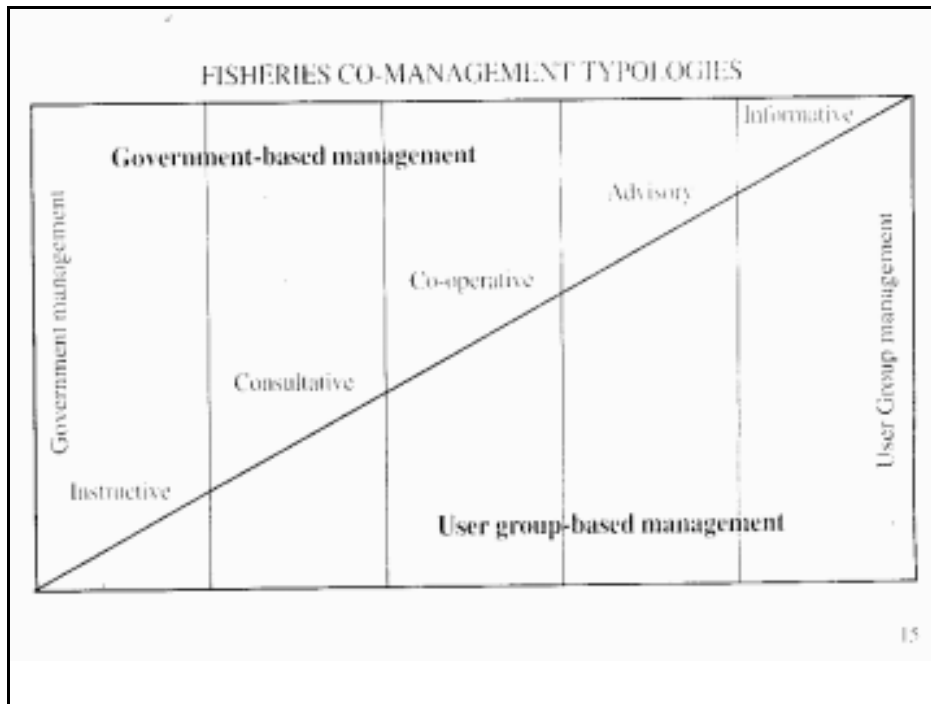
FISHERIES CO-MANAGEMENT TYPOLOGIES

Government-based management

Government management

Informative

Advisory

Co-operative

Consultative

Instructive

User Group management

User group-based management

15